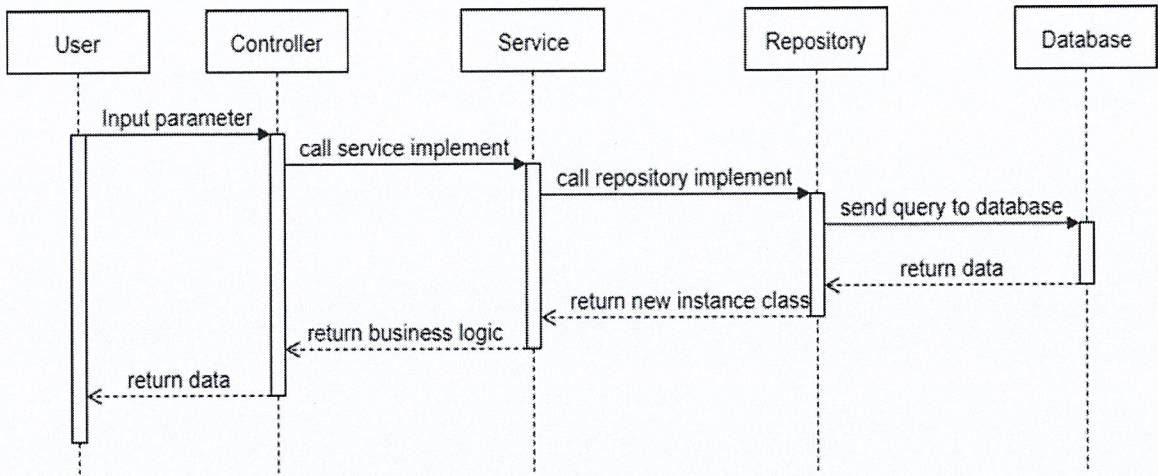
User

Controller

Service

Repository

Database

Input parameter

call service implement

call repository implement

send query to database

return data

return new instance class

return business logic

return data